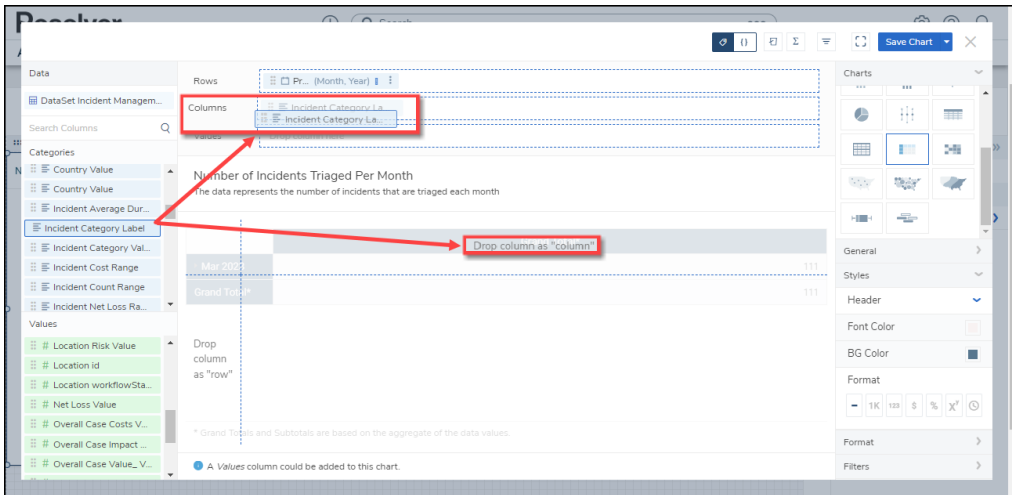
Resolver

Save Chart

Data

DataSet Incident Managem...

Search Columns

Categories

Country Value

Country Value

Incident Average Dur...

Incident Category Label

Incident Category Val...

Incident Cost Range

Incident Count Range

Incident Net Loss Ra...

Values

# Location Risk Value

# Location id

# Location workflowSta...

# Net Loss Value

# Overall Case Costs V...

# Overall Case Impact ...

# Overall Case Value_ V...

Rows

Pr... (Month, Year)

Columns

Incident Category La...

Incident Category La...

Values

Number of Incidents Triaged Per Month

The data represents the number of incidents that are triaged each month

Drop column as "column"

Mar 2021

111

Grand Total*

111

Drop column as "row"

* Grand Totals and Subtotals are based on the aggregate of the data values.

A Values column could be added to this chart.

Charts

General

Styles

Header

Font Color

BG Color

Format

1K 123 $ % $X^2$

Format

Filters